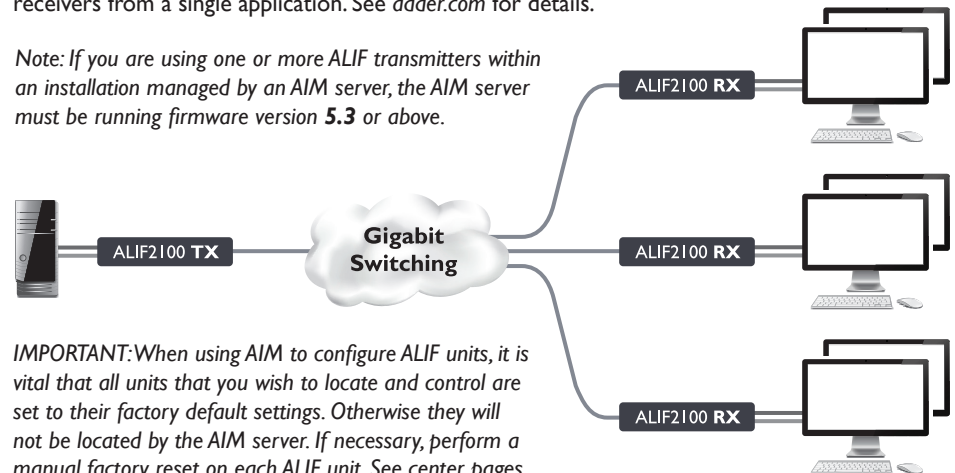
receivers from a single application. See adder.com for details.

Note: If you are using one or more ALIF transmitters within an installation managed by an AIM server, the AIM server must be running firmware version 5.3 or above.

ALIF2100 RX

ALIF2100 TX

Gigabit Switching

ALIF2100 RX

ALIF2100 RX

IMPORTANT: When using AIM to configure ALIF units, it is vital that all units that you wish to locate and control are set to their factory default settings. Otherwise they will not be located by the AIM server. If necessary, perform a manual factory reset on each ALIF unit. See center pages